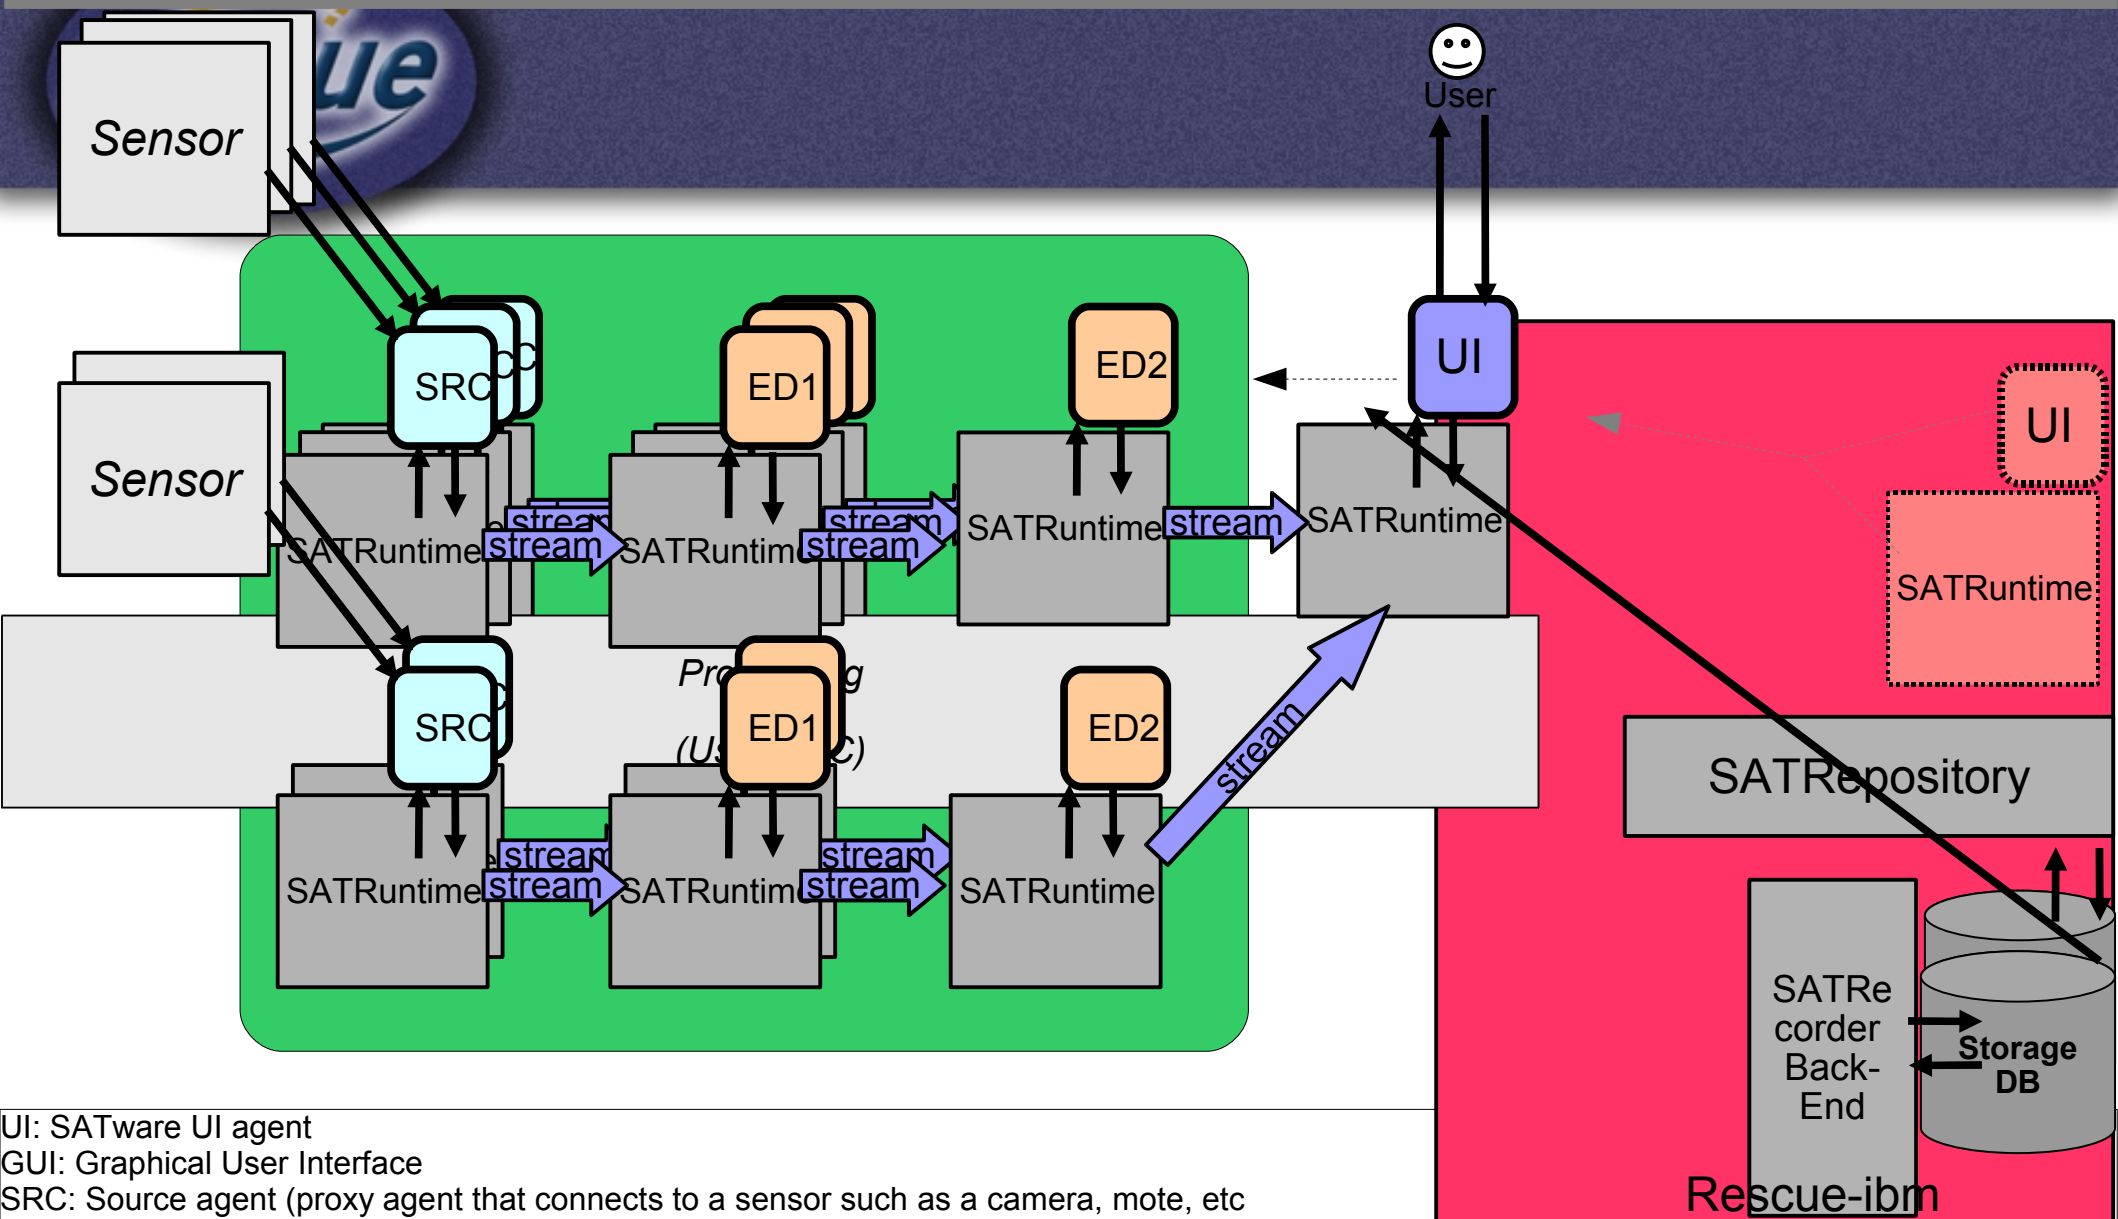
ue

Sensor

Sensor

User

SRC

ED1

ED2

UI

UI

SATRuntime

stream

SATRuntime

stream

SATRuntime

stream

SATRuntime

SATRuntime

Pro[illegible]g

(U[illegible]C)

SRC

ED1

ED2

stream

SATRepository

SATRuntime

stream

SATRuntime

stream

SATRuntime

SATRecorder Back-End

Storage DB

Rescue-ibm

UI: SATware UI agent
GUI: Graphical User Interface
SRC: Source agent (proxy agent that connects to a sensor such as a camera, mote, etc